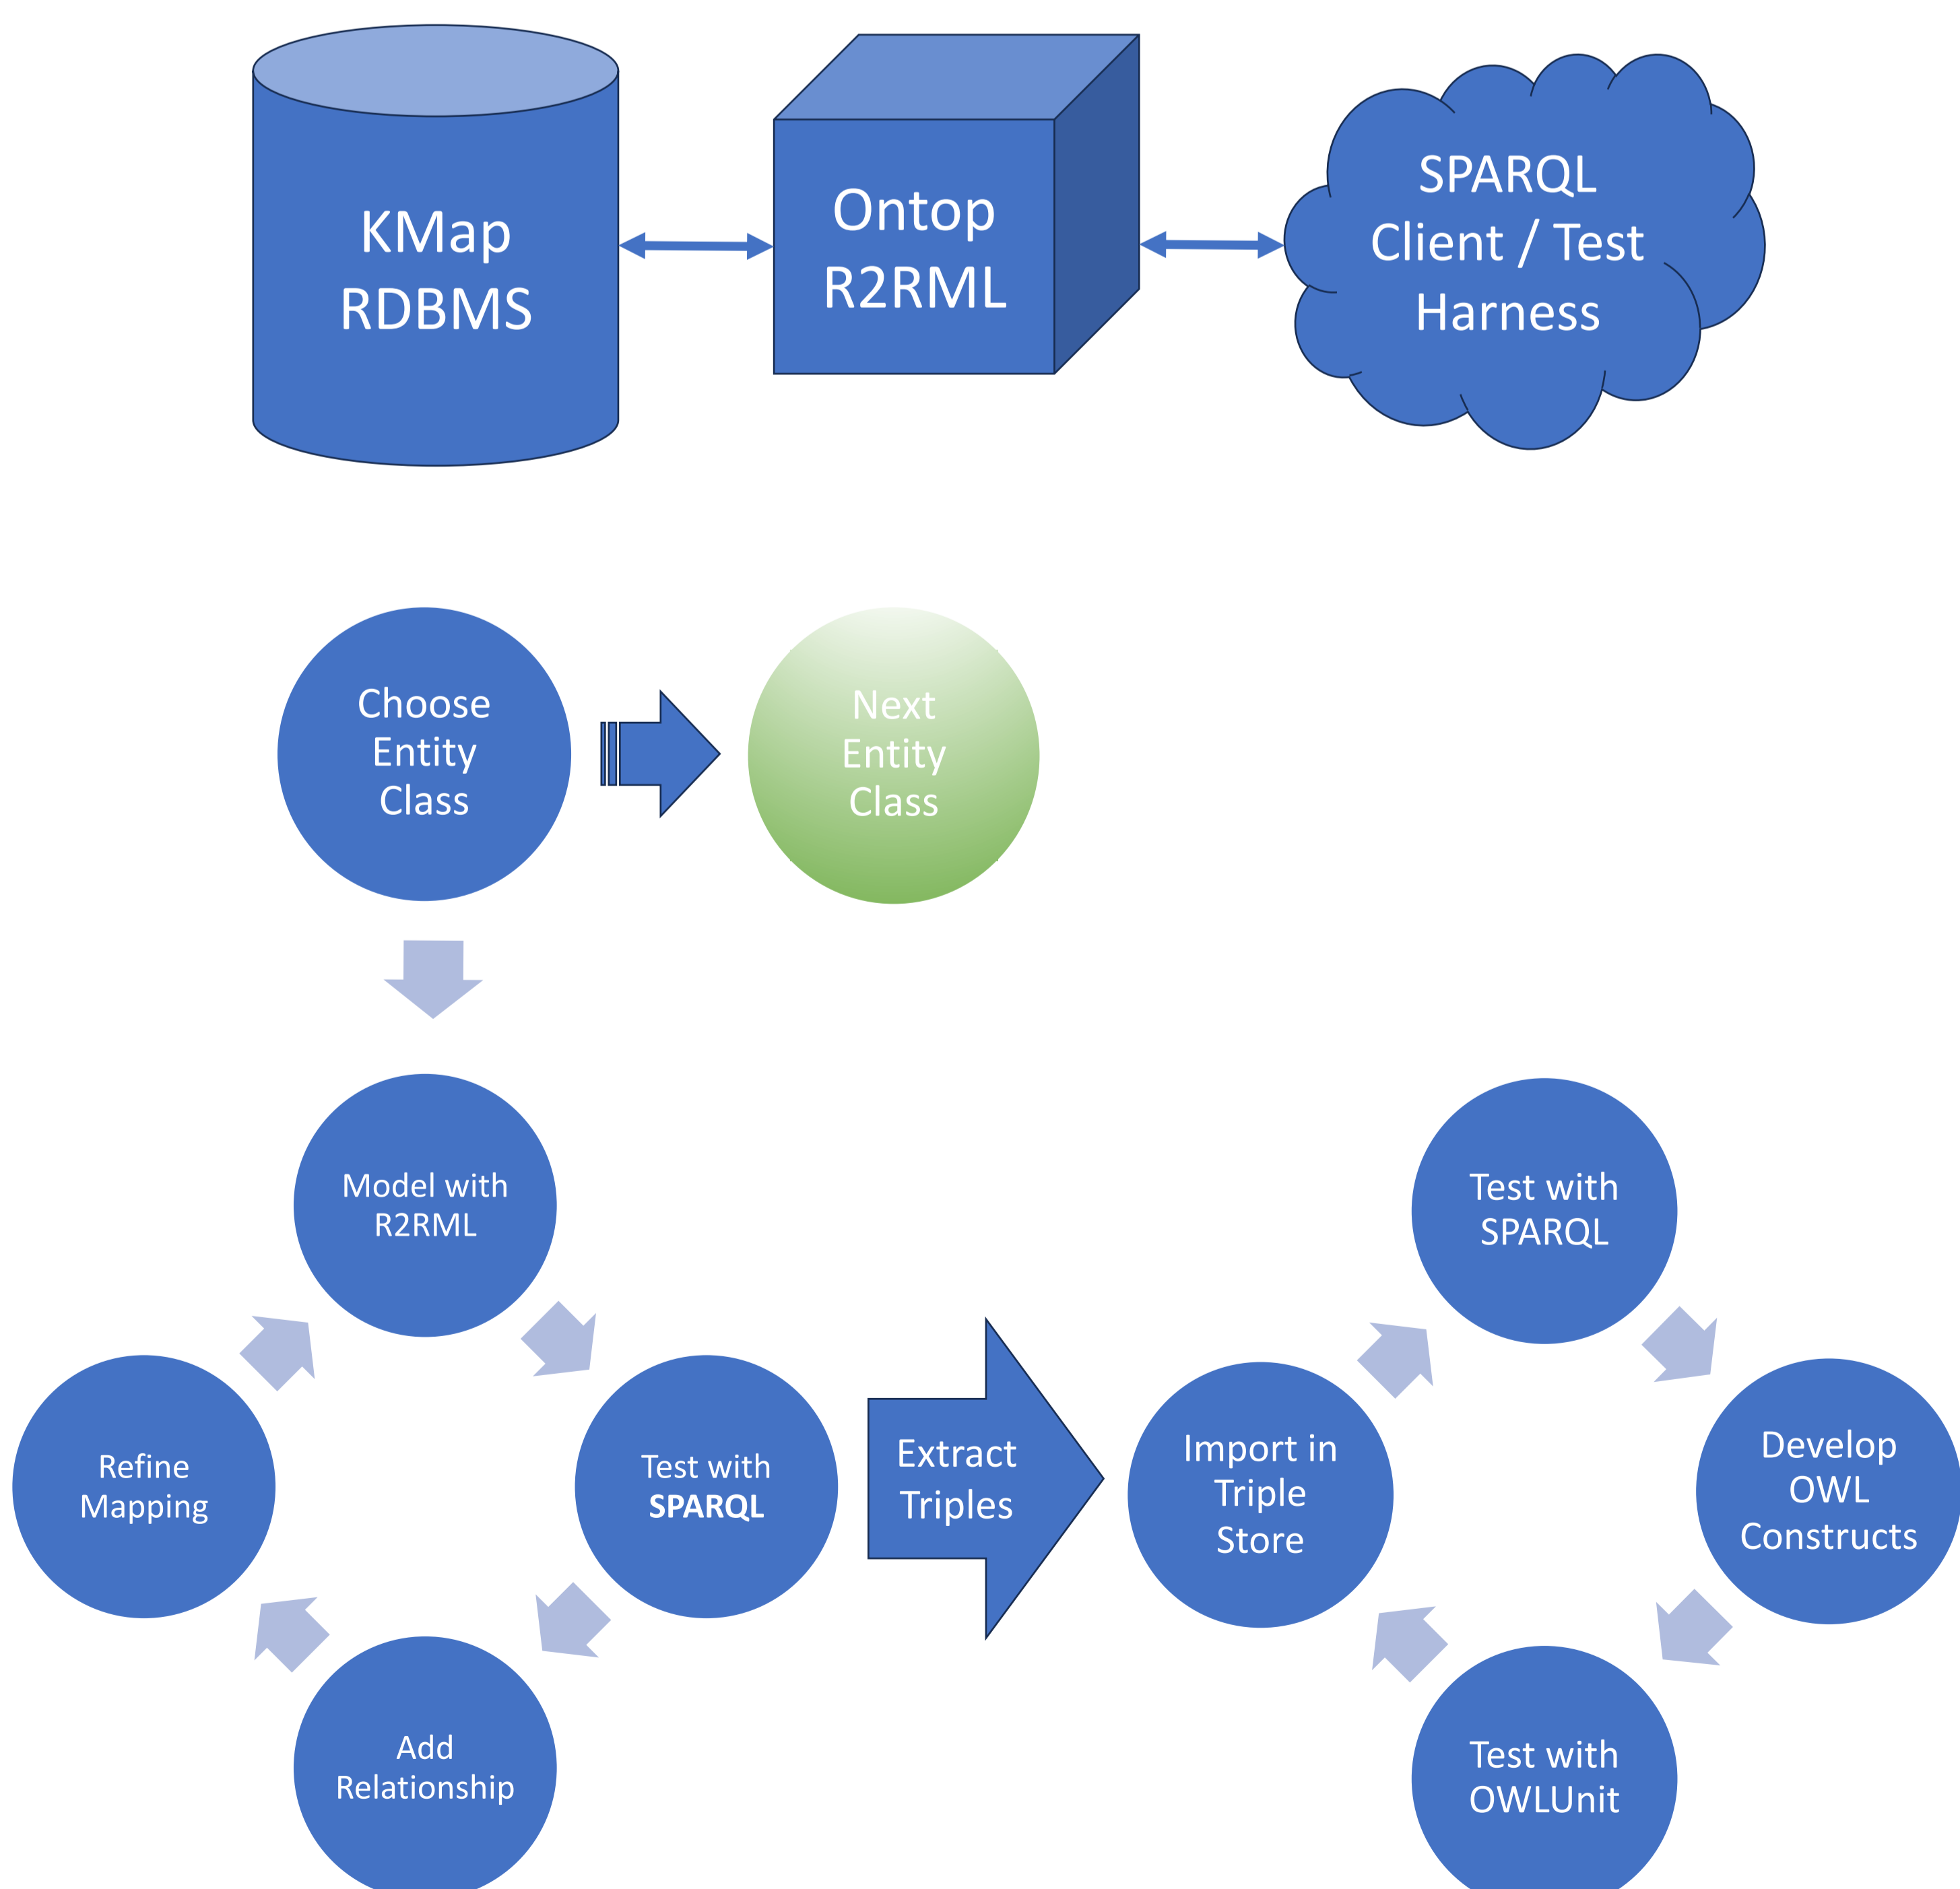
KMap RDBMS

Ontop R2RML

SPARQL Client / Test Harness

Choose Entity Class

Next Entity Class

Model with R2RML

Test with SPARQL

Add Relationship

Refine Mapping

Extract Triples

Import in Triple Store

Test with SPARQL

Develop OWL Constructs

Test with OWLUnit